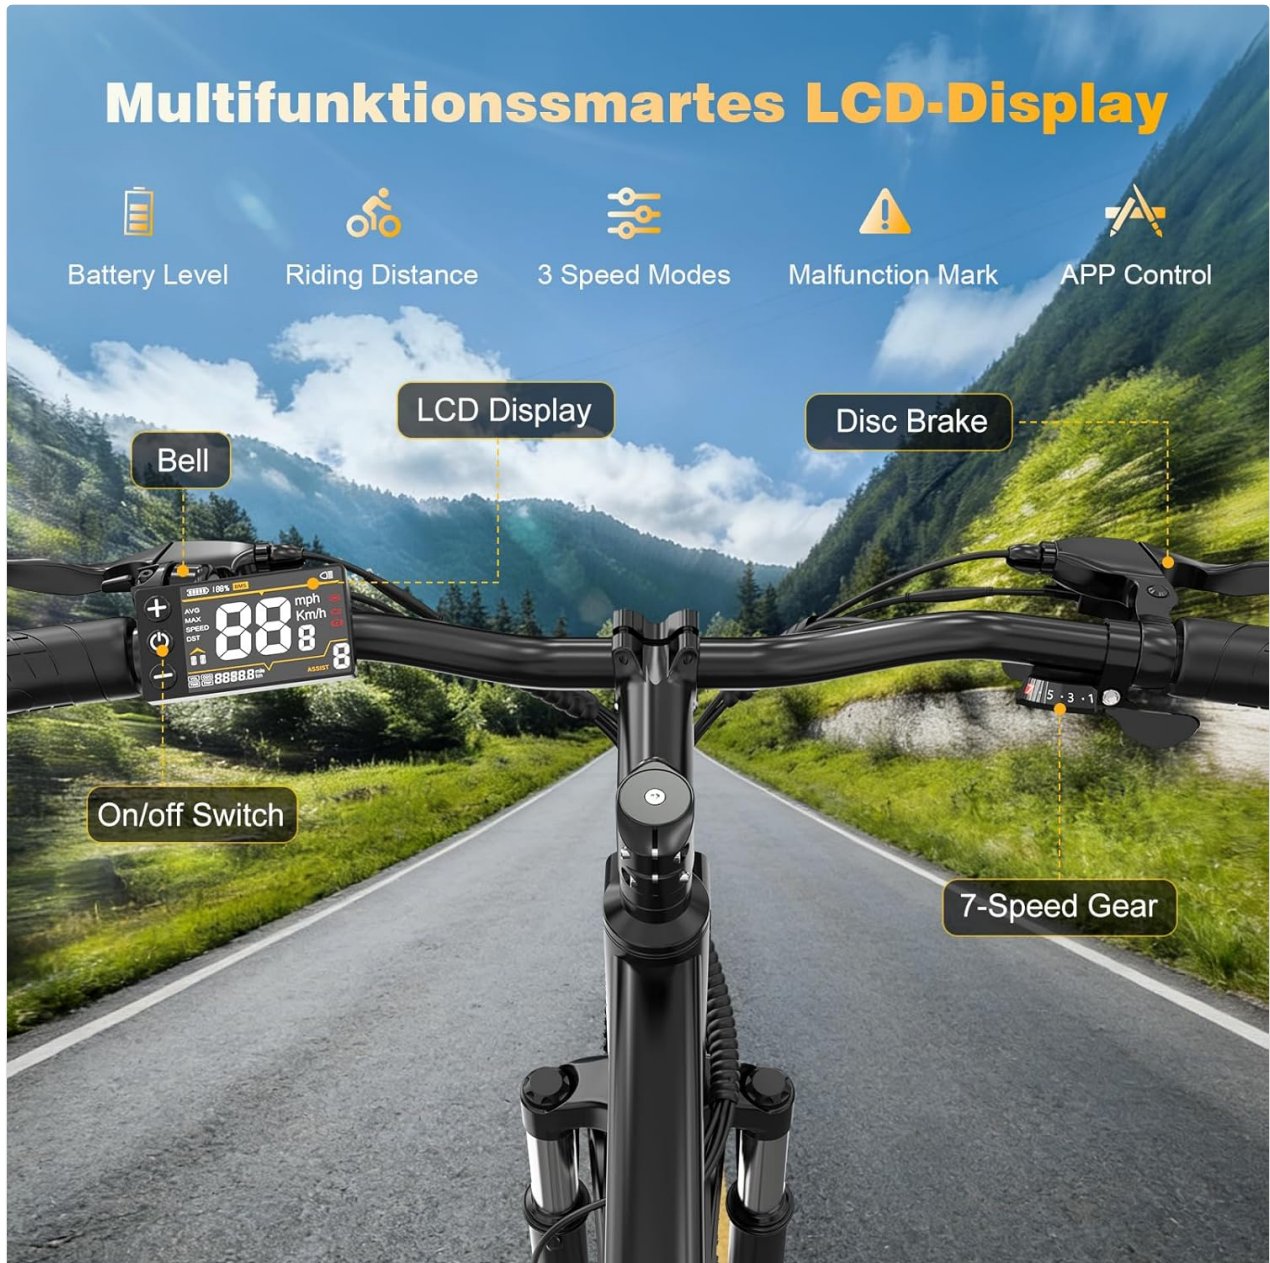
Multifunktionssmartes LCD-Display

Battery Level
Riding Distance
3 Speed Modes
Malfunction Mark
APP Control

LCD Display
Disc Brake
Bell

100% AVG MAX SPEED DST 88 mph Km/h 8 8 ASSIST 8888.8

On/off Switch
7-Speed Gear